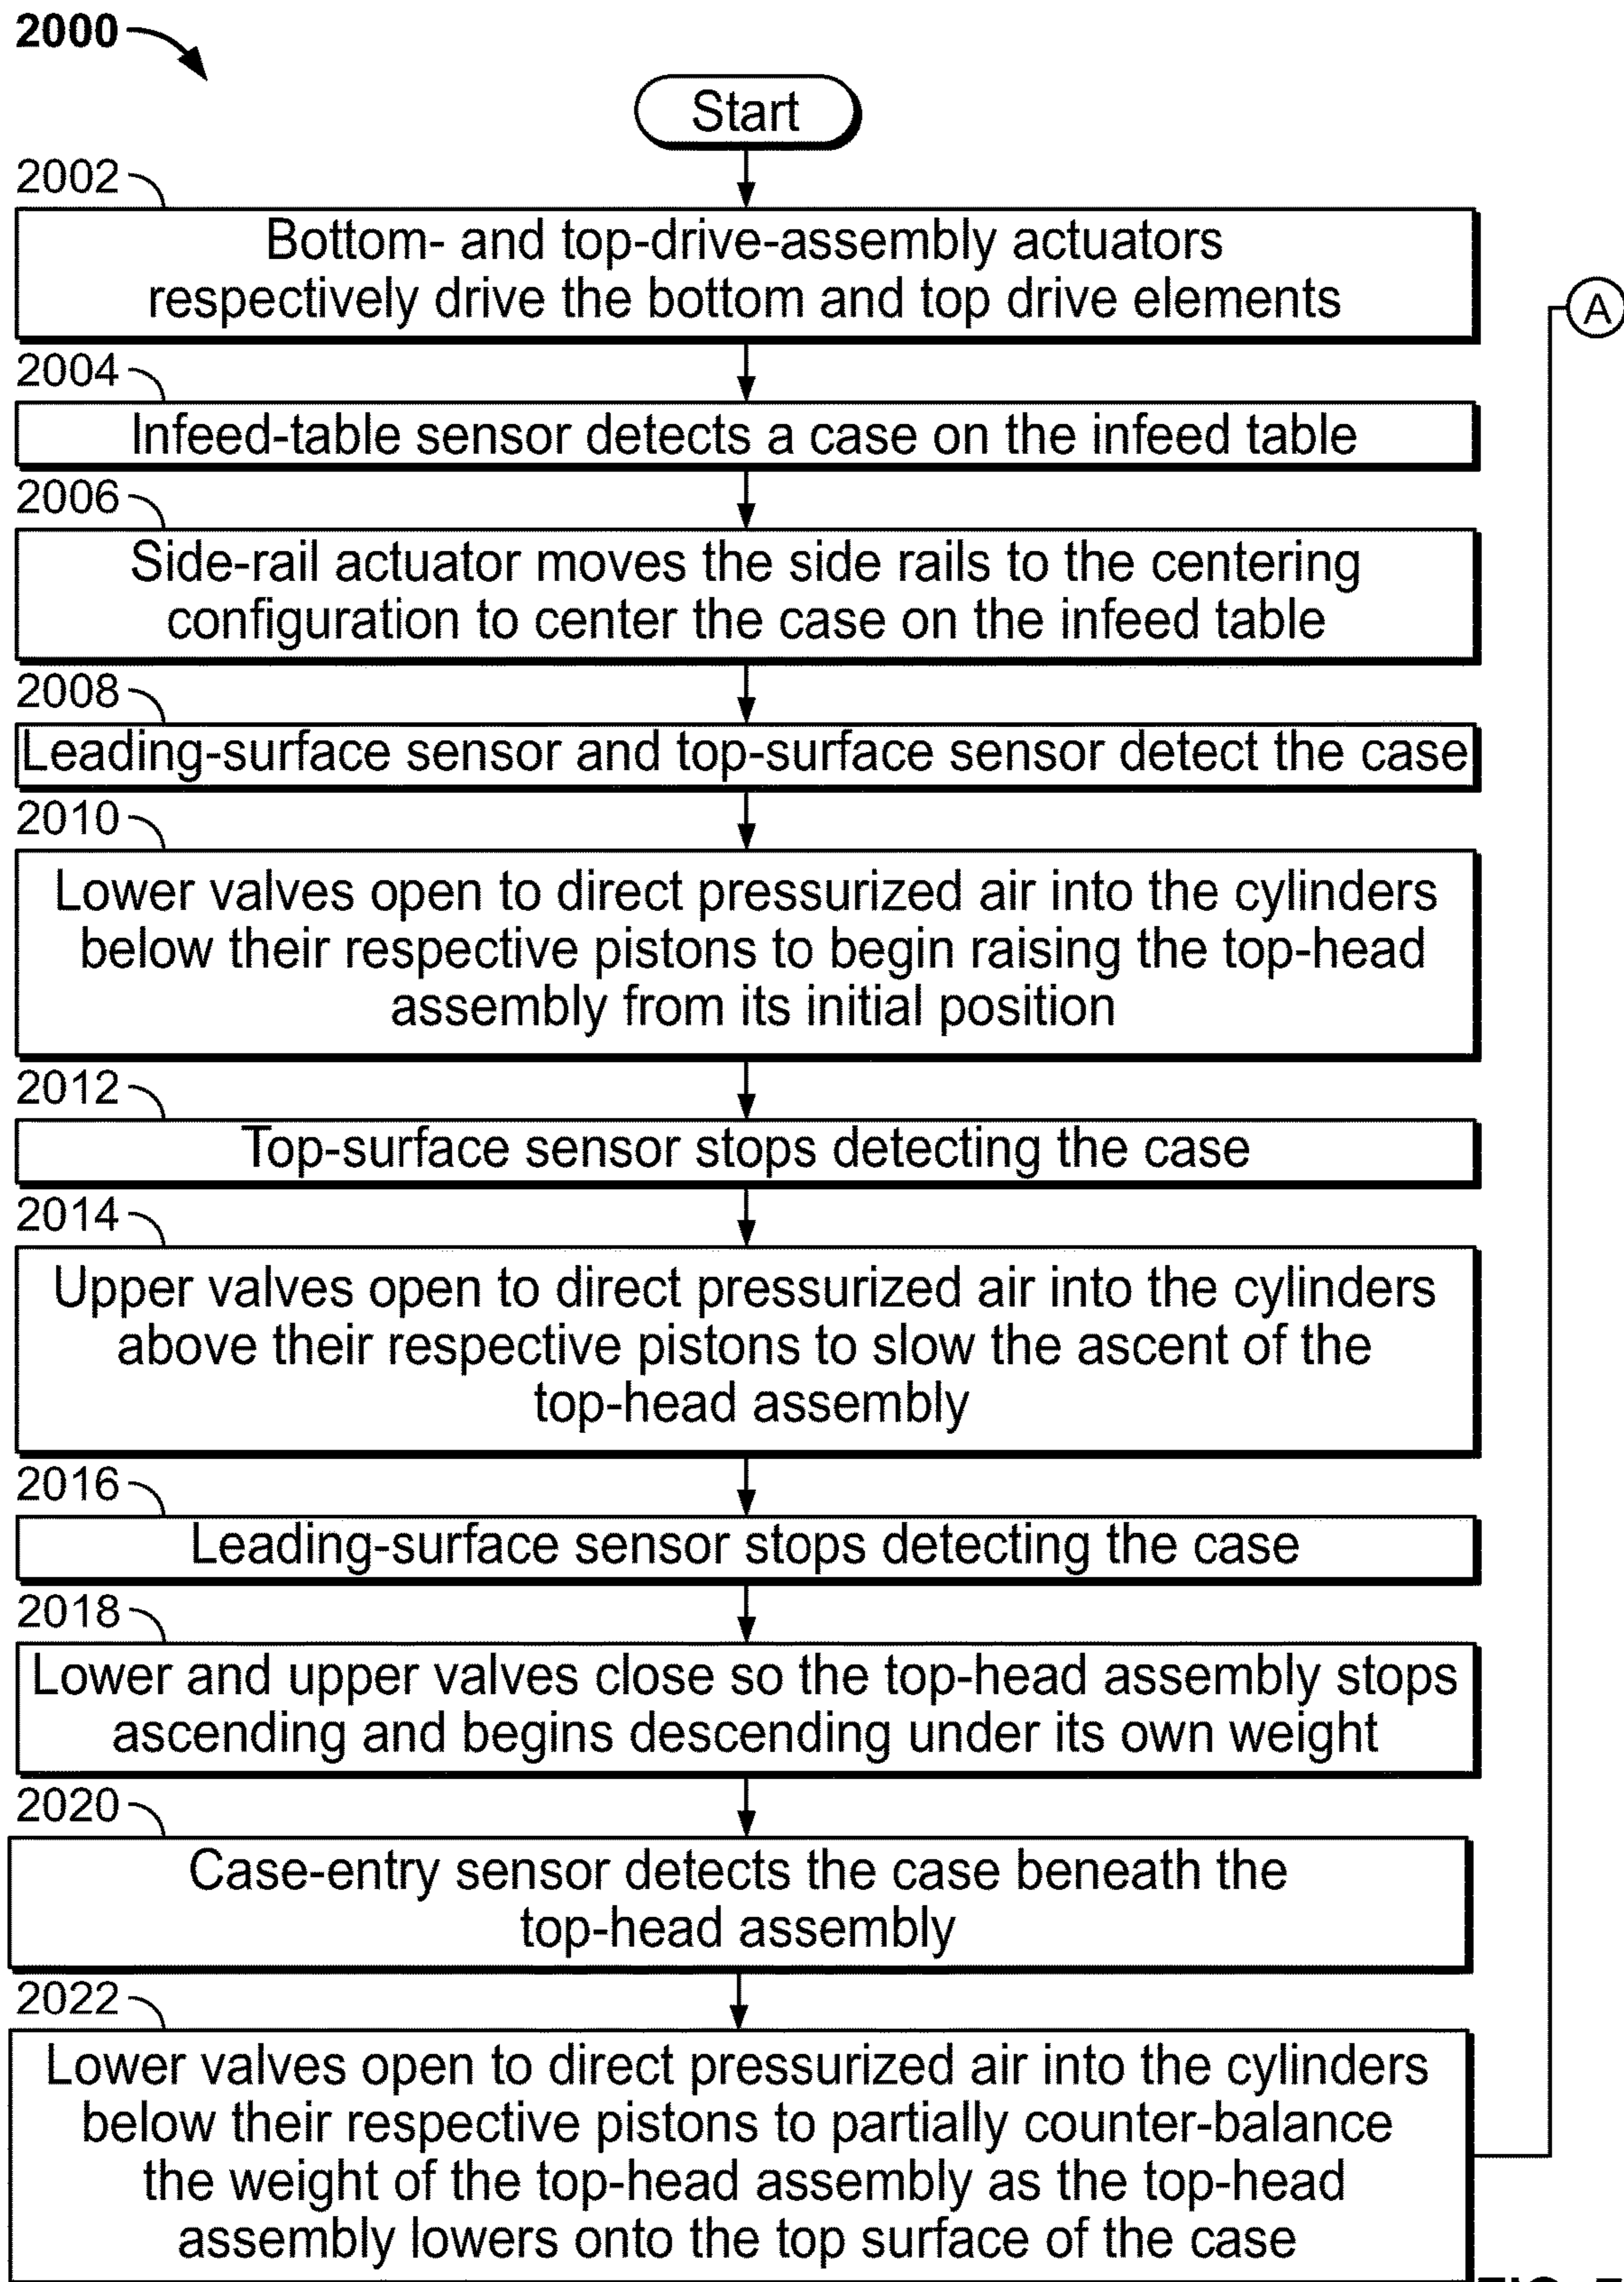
2000

Start

2002

Bottom- and top-drive-assembly actuators respectively drive the bottom and top drive elements

A

2004

Infeed-table sensor detects a case on the infeed table

2006

Side-rail actuator moves the side rails to the centering configuration to center the case on the infeed table

2008

Leading-surface sensor and top-surface sensor detect the case

2010

Lower valves open to direct pressurized air into the cylinders below their respective pistons to begin raising the top-head assembly from its initial position

2012

Top-surface sensor stops detecting the case

2014

Upper valves open to direct pressurized air into the cylinders above their respective pistons to slow the ascent of the top-head assembly

2016

Leading-surface sensor stops detecting the case

2018

Lower and upper valves close so the top-head assembly stops ascending and begins descending under its own weight

2020

Case-entry sensor detects the case beneath the top-head assembly

2022

Lower valves open to direct pressurized air into the cylinders below their respective pistons to partially counter-balance the weight of the top-head assembly as the top-head assembly lowers onto the top surface of the case

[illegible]